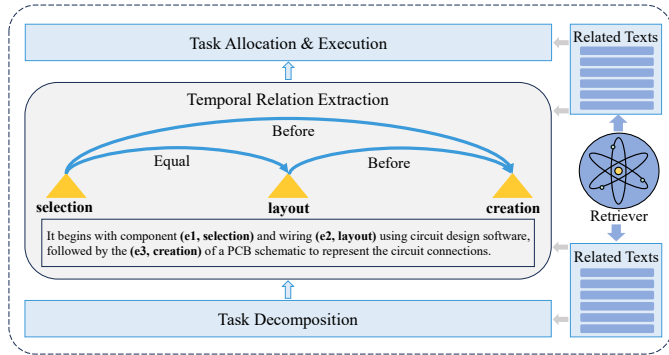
Task Allocation & Execution

Related Texts

Temporal Relation Extraction

Before

Equal

Before

selection

layout

creation

It begins with component **(e1, selection)** and wiring **(e2, layout)** using circuit design software, followed by the **(e3, creation)** of a PCB schematic to represent the circuit connections.

Retriever

Related Texts

Task Decomposition